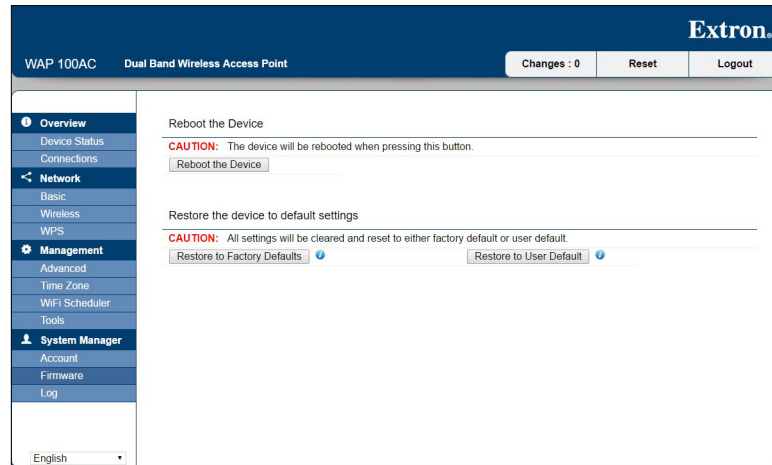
Extron.

WAP 100AC Dual Band Wireless Access Point

Changes : 0 Reset Logout

Overview
Device Status
Connections
Network
Basic
Wireless
WPS
Management
Advanced
Time Zone
WiFi Scheduler
Tools
System Manager
Account
Firmware
Log

English

Reboot the Device

CAUTION: The device will be rebooted when pressing this button.

Reboot the Device

Restore the device to default settings

CAUTION: All settings will be cleared and reset to either factory default or user default.

Restore to Factory Defaults

Restore to User Default